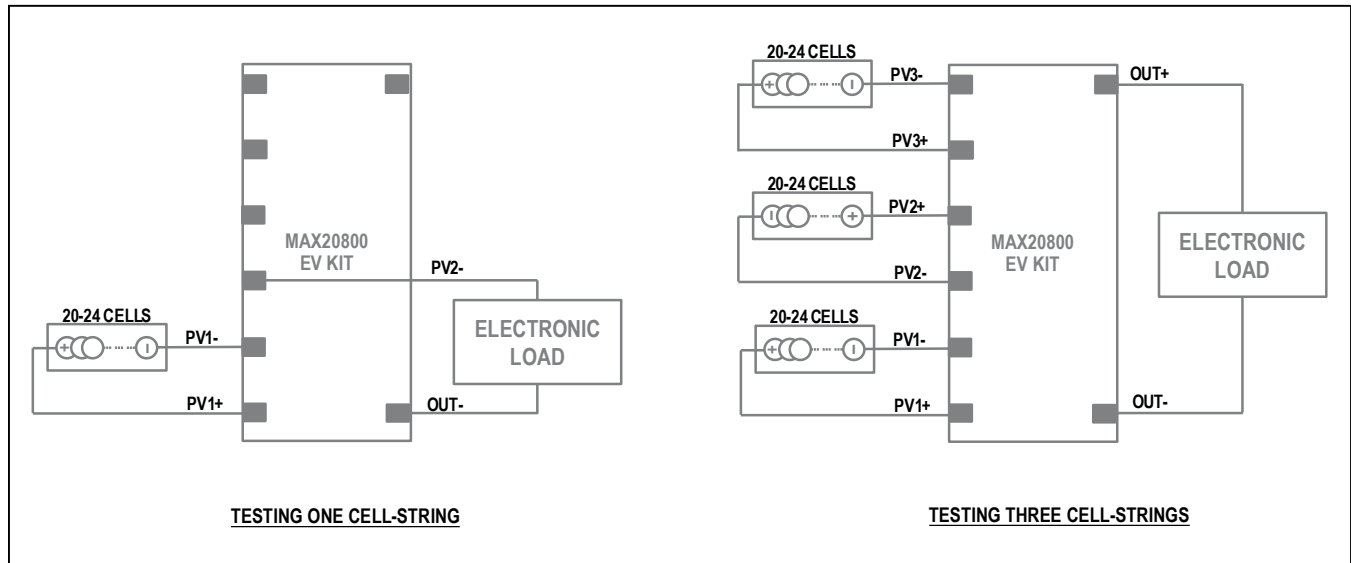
20-24 CELLS

PV1-

PV1+

MAX20800
EV KIT

PV2-

ELECTRONIC
LOAD

OUT-

TESTING ONE CELL-STRING

20-24 CELLS

PV3-

PV3+

20-24 CELLS

PV2+

PV2-

20-24 CELLS

PV1-

PV1+

MAX20800
EV KIT

OUT+

ELECTRONIC
LOAD

OUT-

TESTING THREE CELL-STRINGS